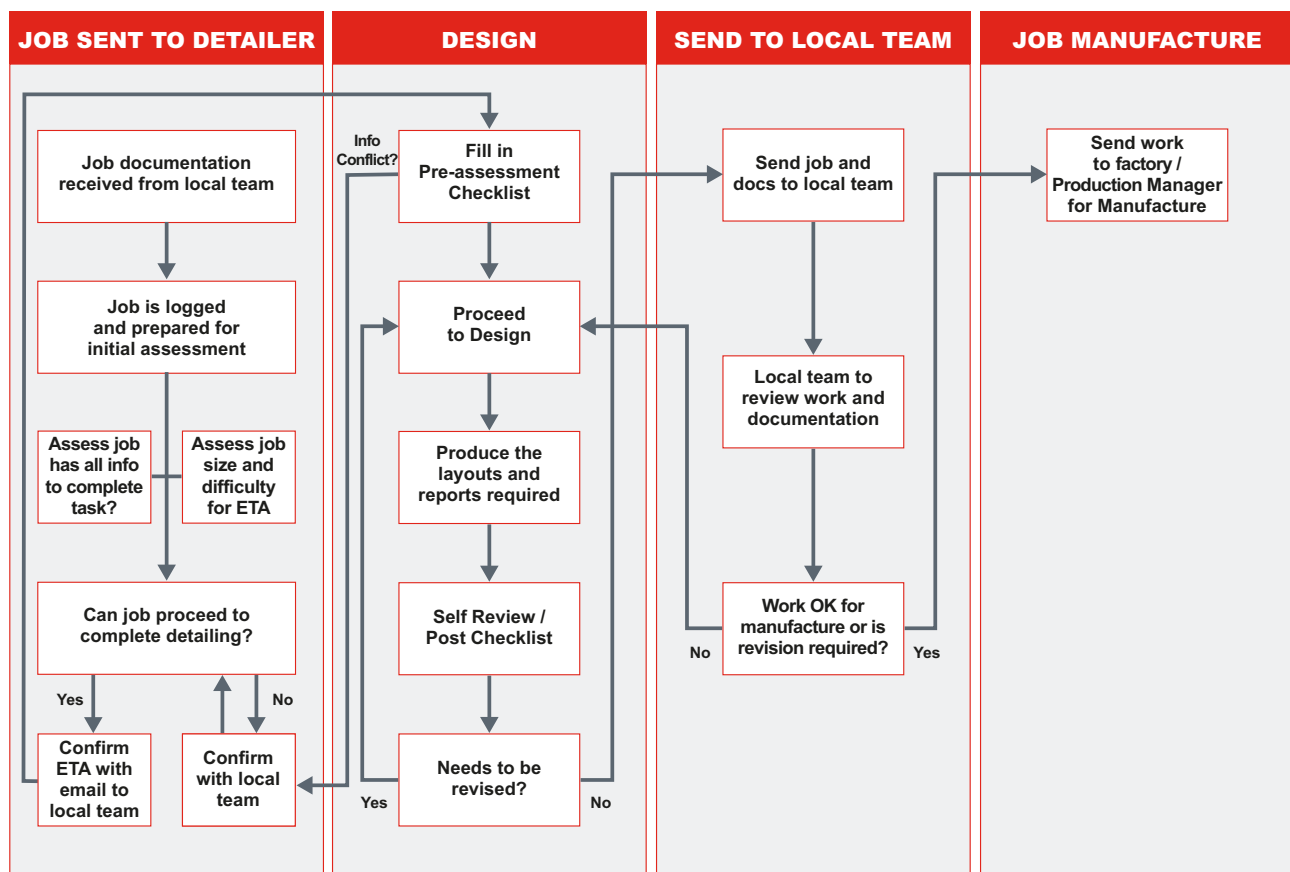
JOB SENT TO DETAILER

DESIGN

SEND TO LOCAL TEAM

JOB MANUFACTURE

Job documentation received from local team

Job is logged and prepared for initial assessment

Assess job has all info to complete task?

Assess job size and difficulty for ETA

Can job proceed to complete detailing?

Yes

No

Confirm ETA with email to local team

Confirm with local team

Info Conflict?

Fill in Pre-assessment Checklist

Proceed to Design

Produce the layouts and reports required

Self Review / Post Checklist

Needs to be revised?

Yes

No

Send job and docs to local team

Local team to review work and documentation

Work OK for manufacture or is revision required?

No

Yes

Send work to factory / Production Manager for Manufacture